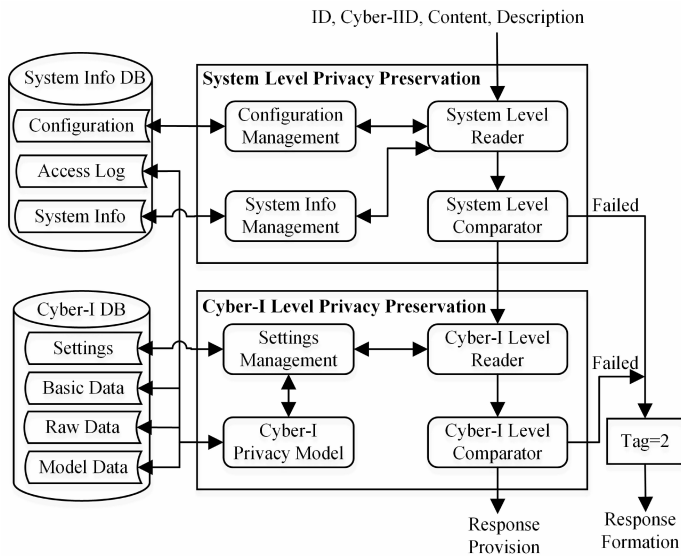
ID, Cyber-IID, Content, Description

System Info DB
Configuration
Access Log
System Info

System Level Privacy Preservation
Configuration Management
System Level Reader
System Info Management
System Level Comparator
Failed

Cyber-I DB
Settings
Basic Data
Raw Data
Model Data

Cyber-I Level Privacy Preservation
Settings Management
Cyber-I Level Reader
Cyber-I Privacy Model
Cyber-I Level Comparator
Failed
Tag=2

Response Provision
Response Formation